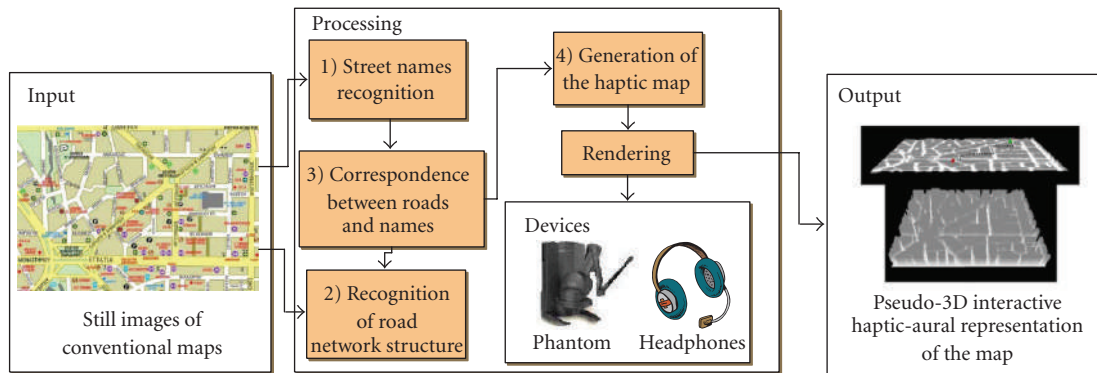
Input

Still images of conventional maps

Processing

1) Street names recognition

3) Correspondence between roads and names

2) Recognition of road network structure

4) Generation of the haptic map

Rendering

Devices

Phantom

Headphones

Output

Pseudo-3D interactive haptic-aural representation of the map